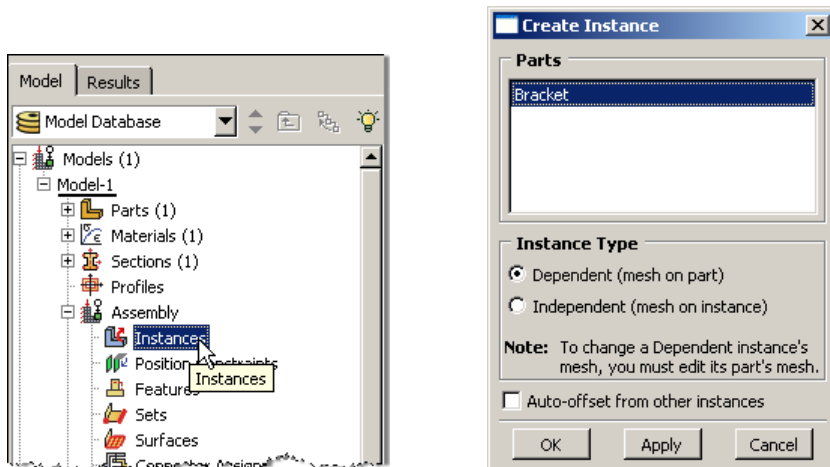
Model | Results

Model Database

Models (1)
Model-1
Parts (1)
Materials (1)
Sections (1)
Profiles
Assembly
Instances
Position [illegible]nstraints
Features
Instances
Sets
Surfaces
Connector Assign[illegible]

Create Instance

Parts
Bracket

Instance Type
Dependent (mesh on part)
Independent (mesh on instance)

Note: To change a Dependent instance's mesh, you must edit its part's mesh.

Auto-offset from other instances

OK | Apply | Cancel